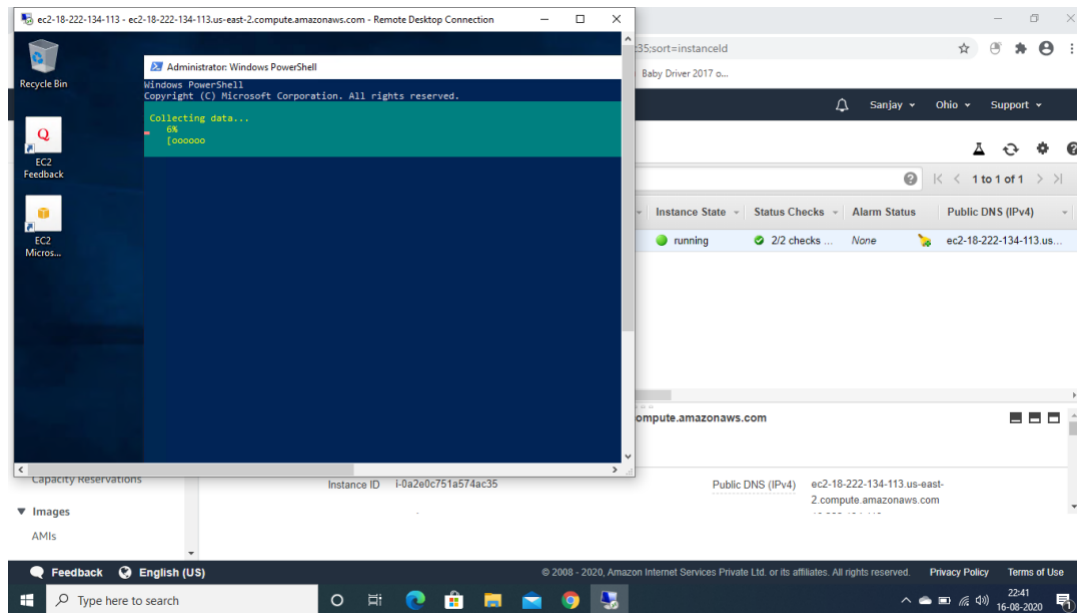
ec2-18-222-134-113 - ec2-18-222-134-113.us-east-2.compute.amazonaws.com - Remote Desktop Connection

Recycle Bin

EC2 Feedback

EC2 Micros...

Administrator: Windows PowerShell

Windows PowerShell
Copyright (C) Microsoft Corporation. All rights reserved.

Collecting data...
6%
[oooooo

35;sort=instanceId

Baby Driver 2017 o...

Sanjay ▾ Ohio ▾ Support ▾

1 to 1 of 1

Instance State | Status Checks | Alarm Status | Public DNS (IPv4)

running | 2/2 checks ... | None | ec2-18-222-134-113.us...

ompute.amazonaws.com

Capacity Reservations

Instance ID i-0a2e0c751a574ac35

Public DNS (IPv4) ec2-18-222-134-113.us-east-2.compute.amazonaws.com

▼ Images

AMIs

Feedback English (US)

© 2008 - 2020, Amazon Internet Services Private Ltd. or its affiliates. All rights reserved.

Privacy Policy Terms of Use

Type here to search

22:41
16-08-2020